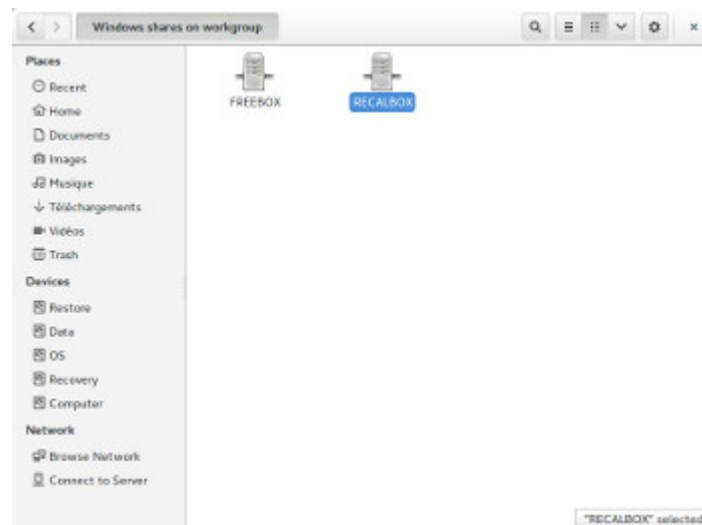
Windows shares on workgroup

Places
Recent
Home
Documents
Images
Musique
Téléchargements
Vidéos
Trash

Devices
Restore
Data
OS
Recovery
Computer

Network
Browse Network
Connect to Server

FREEBOX
RECALBOX

"RECALBOX" selected